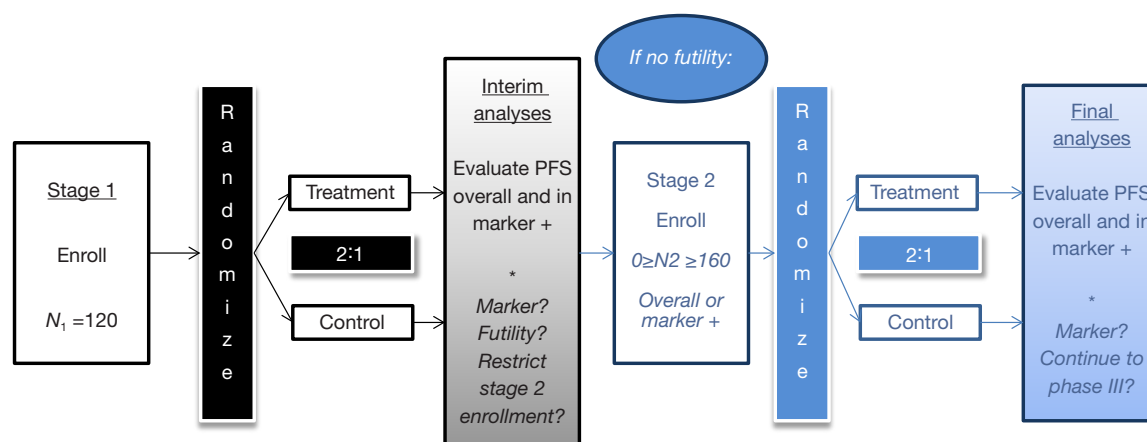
Stage 1

Enroll

$N_1$ =120

R
a
n
d
o
m
i
z
e

Treatment

2:1

Control

Interim analyses

Evaluate PFS overall and in marker +

*

Marker? Futility? Restrict stage 2 enrollment?

If no futility:

Stage 2

Enroll

0≥N2 ≥160

Overall or marker +

R
a
n
d
o
m
i
z
e

Treatment

2:1

Control

Final analyses

Evaluate PFS overall and in marker +

*

Marker? Continue to phase III?